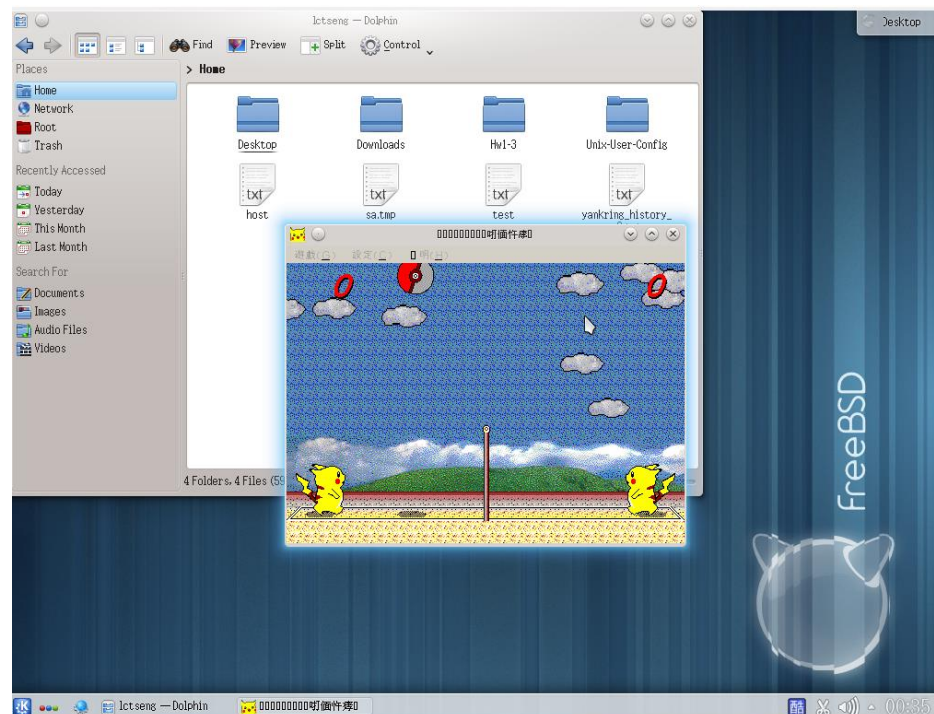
lctseng — Dolphin

Desktop

Find Preview Split Control

Places
Home
Network
Root
Trash
Recently Accessed
Today
Yesterday
This Month
Last Month
Search For
Documents
Images
Audio Files
Videos

> Home

Desktop
Downloads
Hw1-3
Unix-User-Config
txt host
txt sa.tmp
txt test
txt yankring_history_

4 Folders, 4 Files (59

□□□□□□□□□叮价件痒□

遊戲(G) 設定(S) □明(H)

0
0

FreeBSD

lctseng — Dolphin
□□□□□□□□□叮价件痒□
00:35